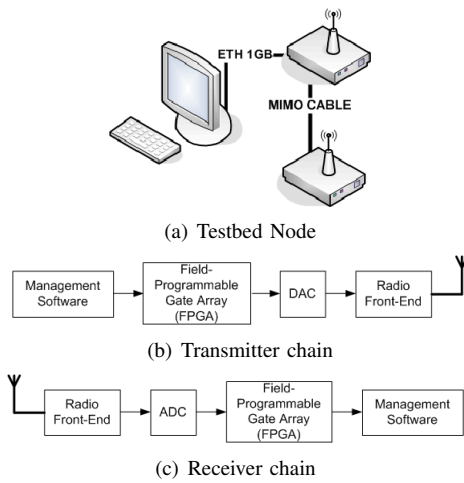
ETH 1GB
MIMO CABLE

(a) Testbed Node

Management Software
Field-Programmable Gate Array (FPGA)
DAC
Radio Front-End

(b) Transmitter chain

Radio Front-End
ADC
Field-Programmable Gate Array (FPGA)
Management Software

(c) Receiver chain